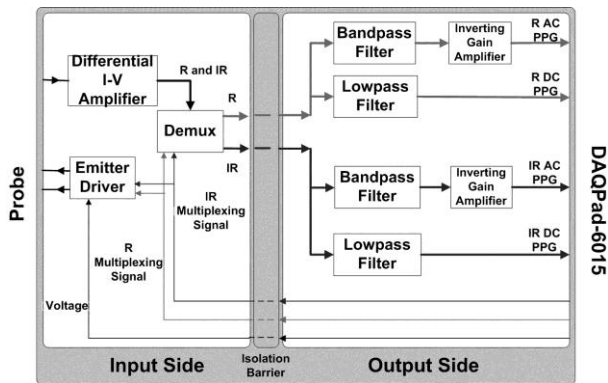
Probe

Differential I-V Amplifier

R and IR

R

Demux

IR

Emitter Driver

IR Multiplexing Signal

R Multiplexing Signal

Voltage

Input Side

Isolation Barrier

Bandpass Filter

Inverting Gain Amplifier

R AC PPG

Lowpass Filter

R DC PPG

Bandpass Filter

Inverting Gain Amplifier

IR AC PPG

Lowpass Filter

IR DC PPG

Output Side

DAQPad-6015